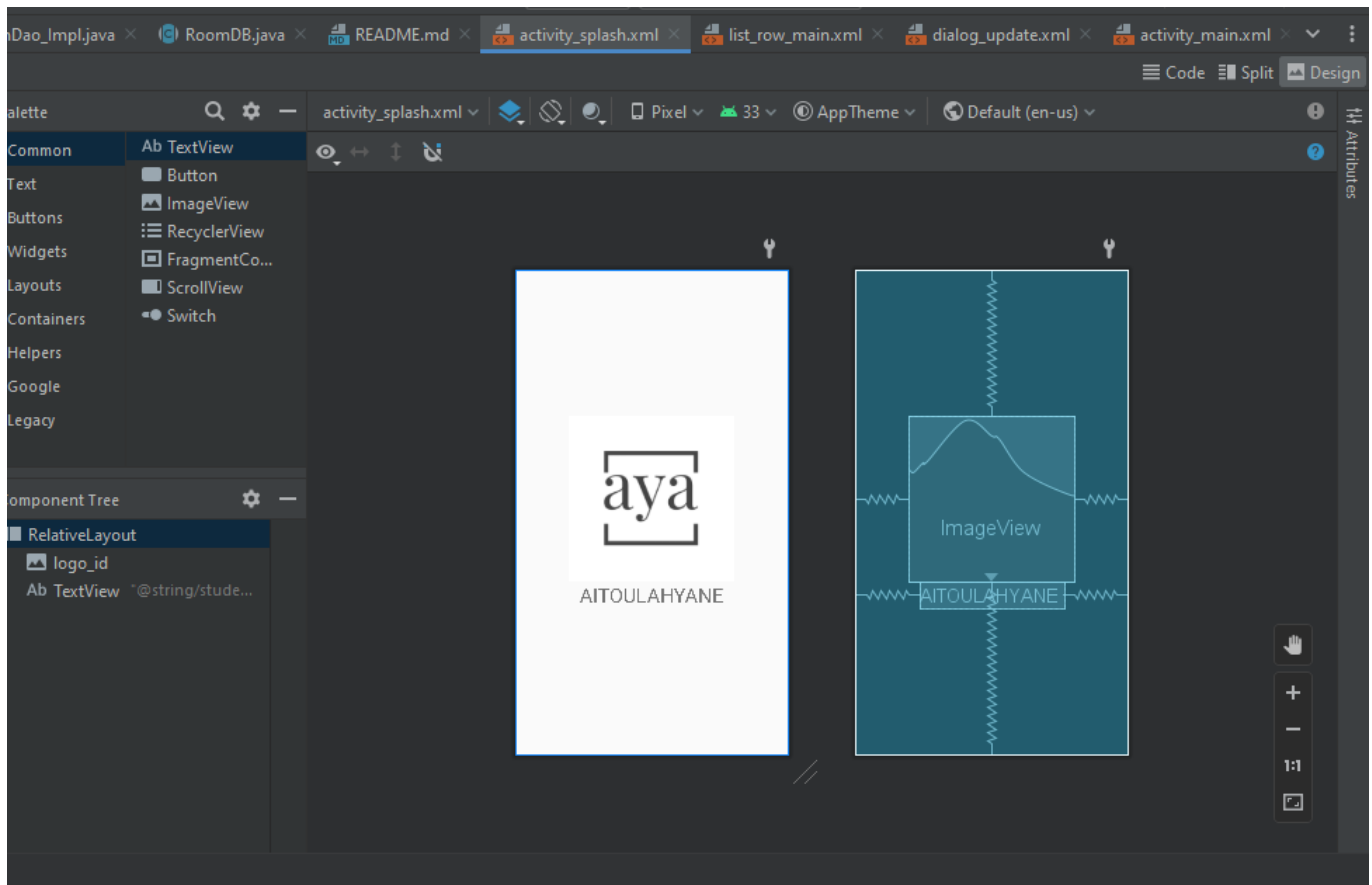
nDao_Impl.java × RoomDB.java × README.md × activity_splash.xml × list_row_main.xml × dialog_update.xml × activity_main.xml ×

Code Split Design

alette

activity_splash.xml Pixel 33 AppTheme Default (en-us)

Attributes

Common
Text
Buttons
Widgets
Layouts
Containers
Helpers
Google
Legacy

Ab TextView
Button
ImageView
RecyclerView
FragmentCo...
ScrollView
Switch

omponent Tree

RelativeLayout
logo_id
Ab TextView "@string/stude...

aya

AITOULAHYANE

ImageView

AITOULAHYANE

+
−
1:1